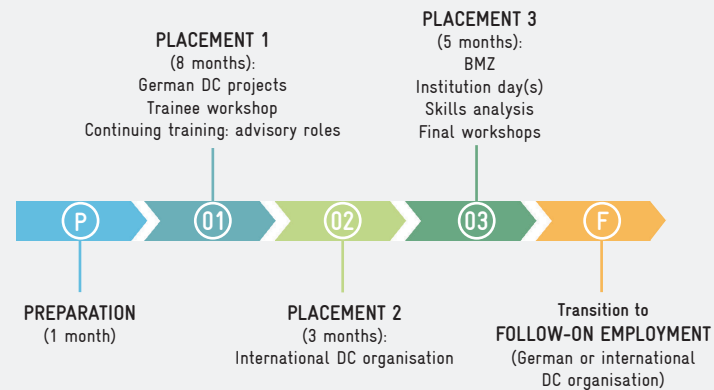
PLACEMENT 1
(8 months):
German DC projects
Trainee workshop
Continuing training: advisory roles

PLACEMENT 3
(5 months):
BMZ
Institution day(s)
Skills analysis
Final workshops

P 01 02 03 F

PREPARATION
(1 month)

PLACEMENT 2
(3 months):
International DC organisation

Transition to
FOLLOW-ON EMPLOYMENT
(German or international
DC organisation)